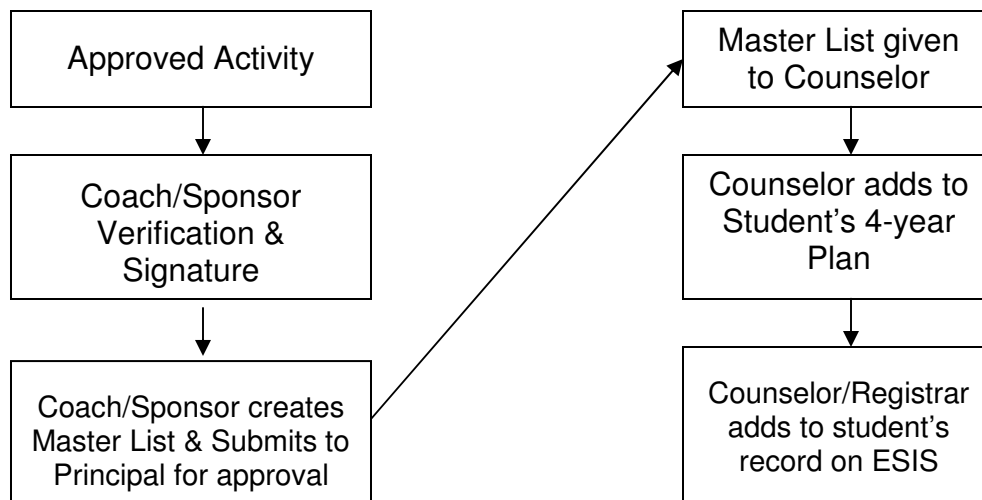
Approved Activity

Coach/Sponsor Verification & Signature

Coach/Sponsor creates Master List & Submits to Principal for approval

Master List given to Counselor

Counselor adds to Student’s 4-year Plan

Counselor/Registrar adds to student’s record on ESIS